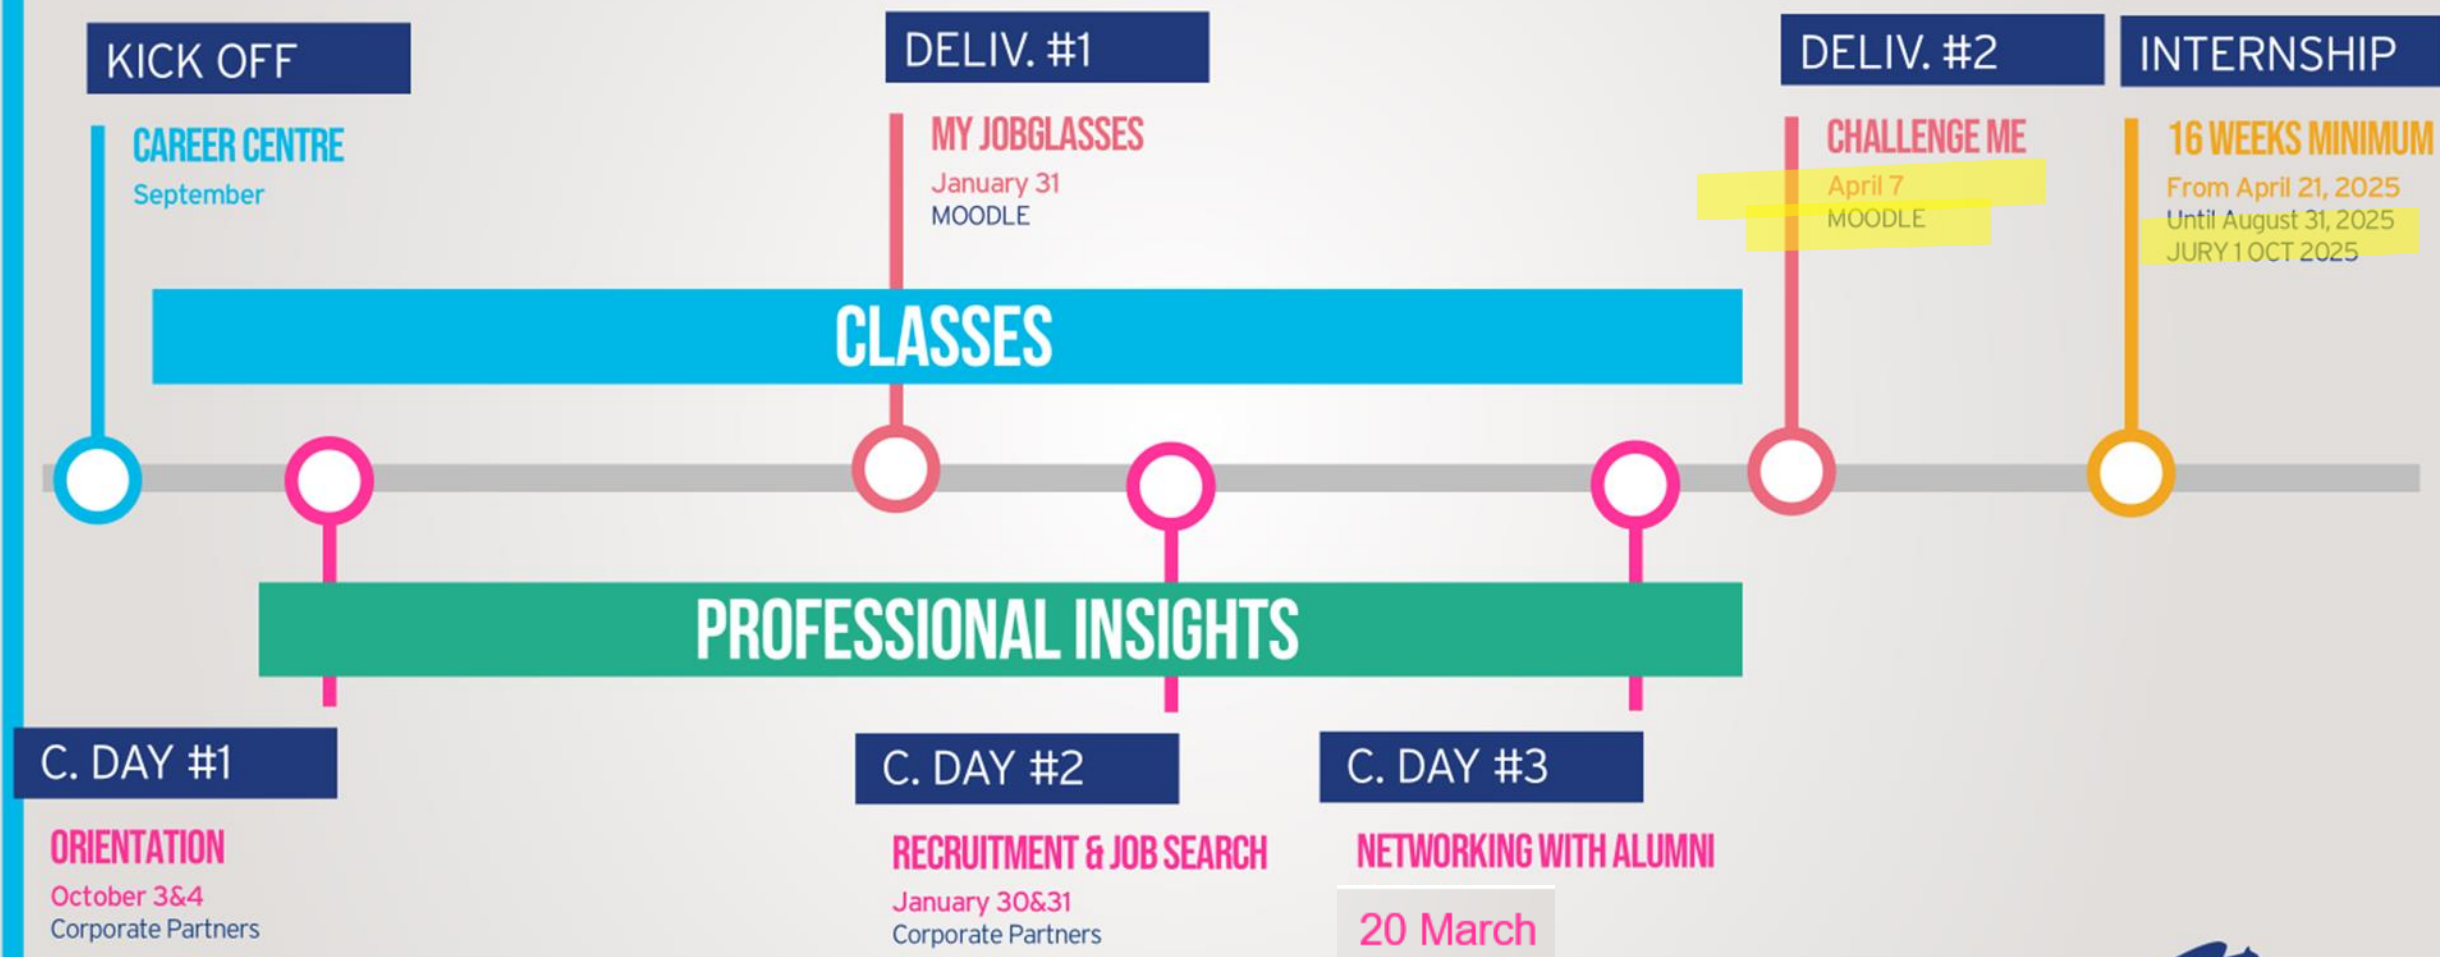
KICK OFF

CAREER CENTRE
September

DELIV. #1

MY JOBGLASSES
January 31
MOODLE

DELIV. #2

CHALLENGE ME
April 7
MOODLE

INTERNSHIP

16 WEEKS MINIMUM
From April 21, 2025
Until August 31, 2025
JURY 1 OCT 2025

CLASSES

PROFESSIONAL INSIGHTS

C. DAY #1

ORIENTATION
October 3&4
Corporate Partners

C. DAY #2

RECRUITMENT & JOB SEARCH
January 30&31
Corporate Partners

C. DAY #3

NETWORKING WITH ALUMNI
20 March